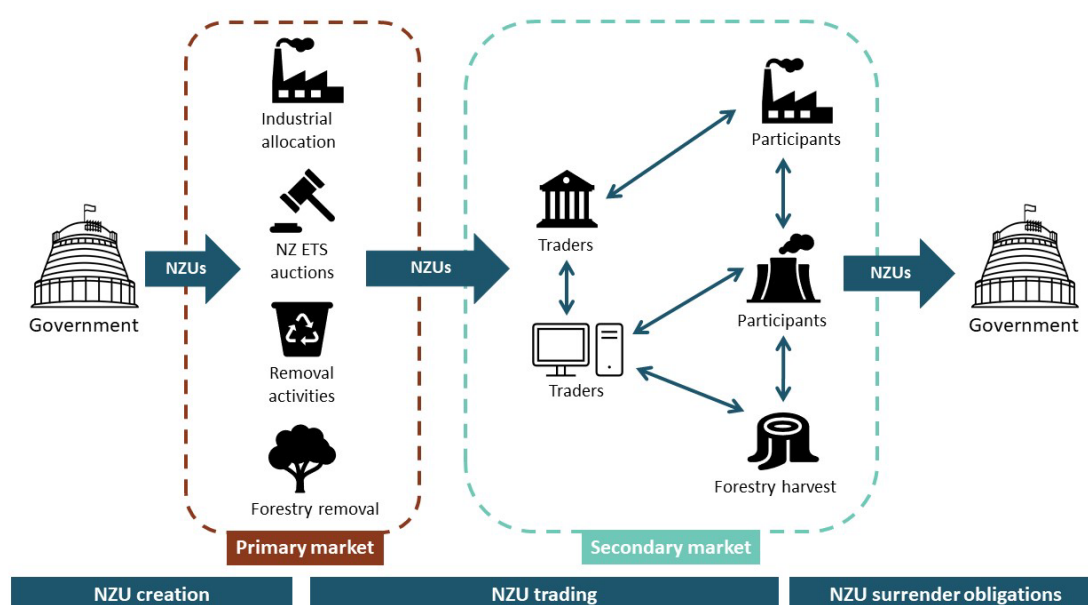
Government

NZUs

Industrial allocation

NZ ETS auctions

Removal activities

Forestry removal

Primary market

NZUs

Traders

Traders

Participants

Participants

Forestry harvest

Secondary market

NZUs

Government

NZU creation

NZU trading

NZU surrender obligations